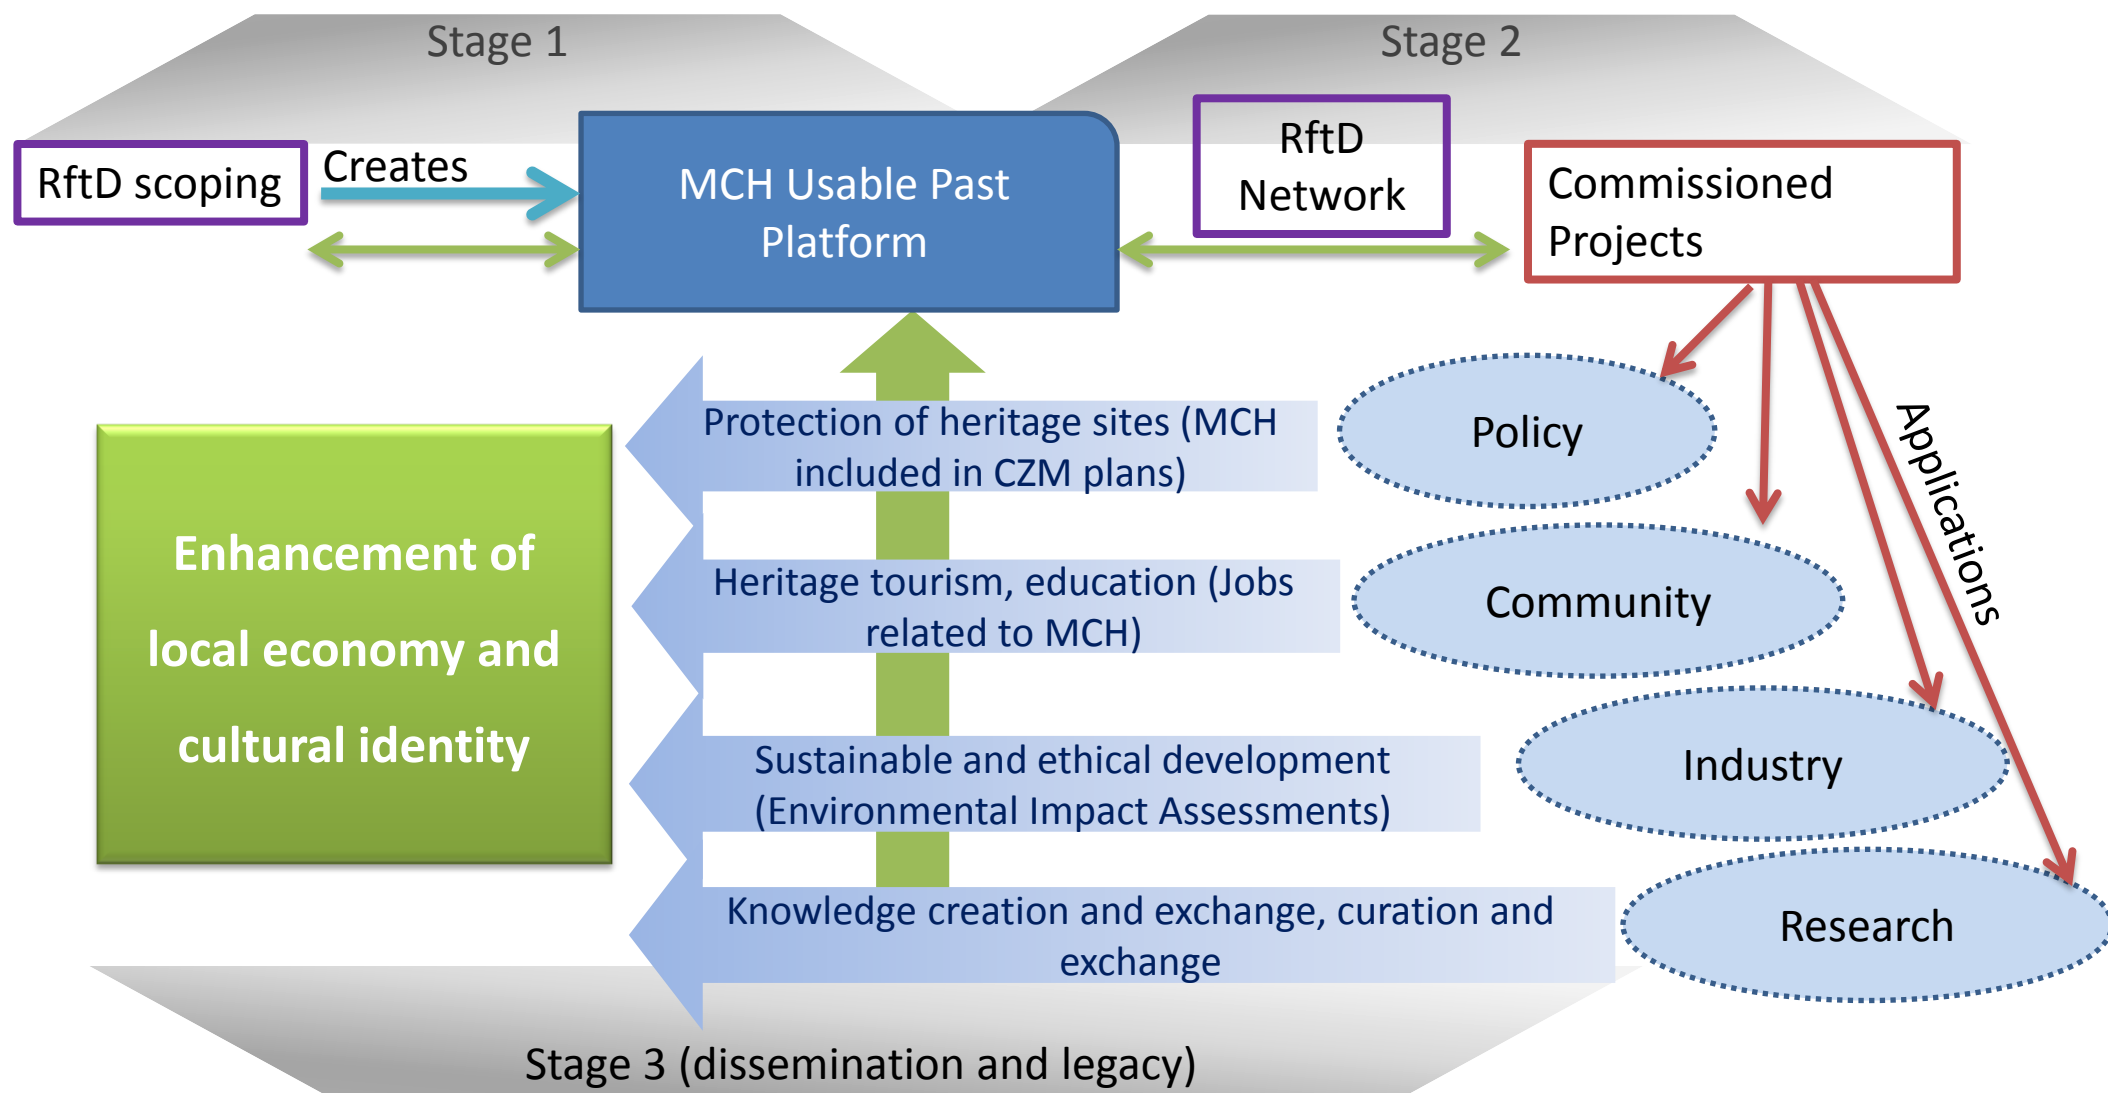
Stage 1

Stage 2

RftD scoping

Creates

MCH Usable Past Platform

RftD Network

Commissioned Projects

Applications

Policy

Community

Industry

Research

Enhancement of local economy and cultural identity

Protection of heritage sites (MCH included in CZM plans)

Heritage tourism, education (Jobs related to MCH)

Sustainable and ethical development (Environmental Impact Assessments)

Knowledge creation and exchange, curation and exchange

Stage 3 (dissemination and legacy)